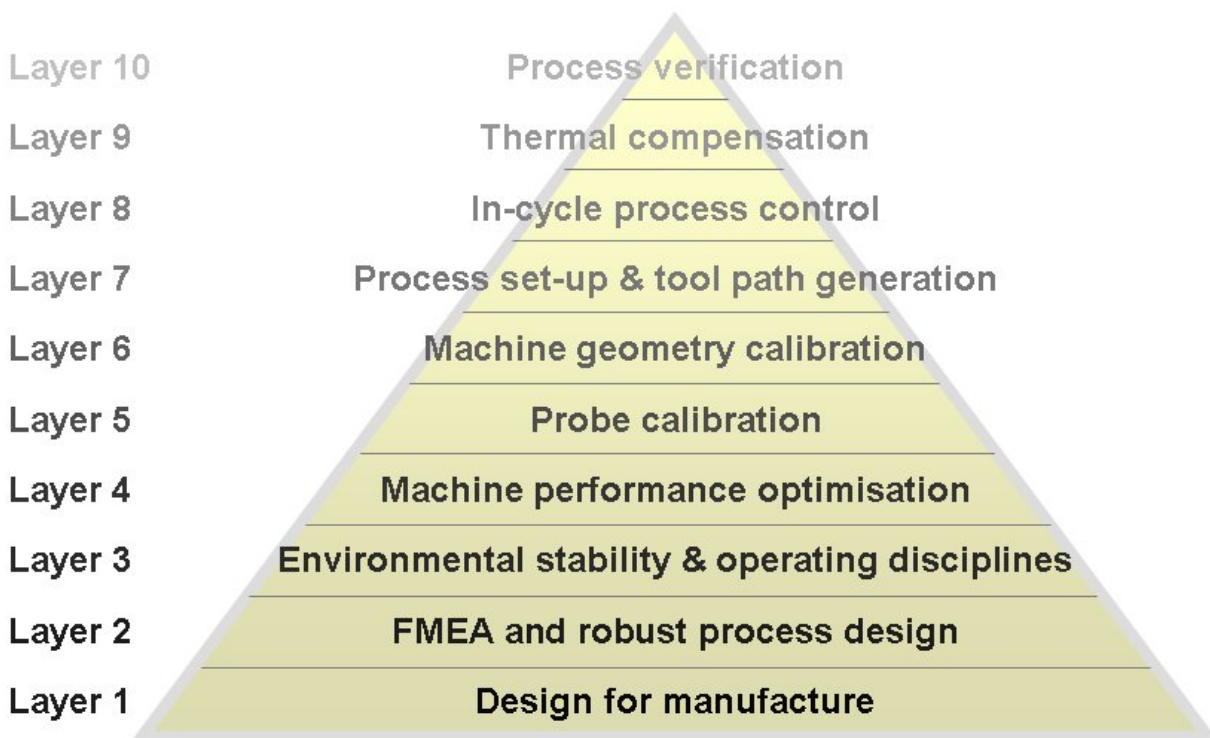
Layer 10 Process verification
Layer 9 Thermal compensation
Layer 8 In-cycle process control
Layer 7 Process set-up & tool path generation
Layer 6 Machine geometry calibration
Layer 5 Probe calibration
Layer 4 Machine performance optimisation
Layer 3 Environmental stability & operating disciplines
Layer 2 FMEA and robust process design
Layer 1 Design for manufacture